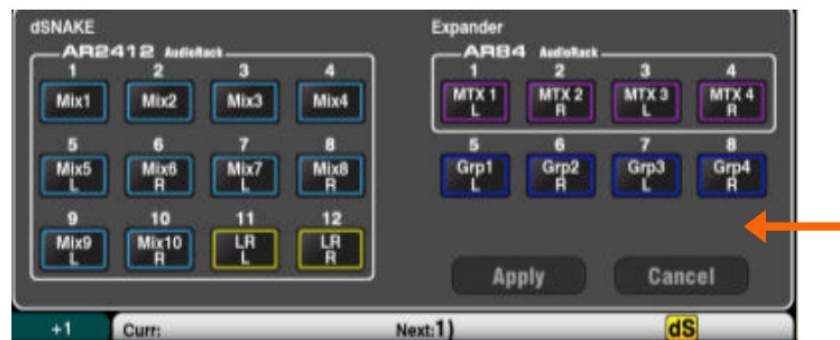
dSNAKE

AR2412 AudioRack

1 Mix1
2 Mix2
3 Mix3
4 Mix4
5 Mix5 L
6 Mix6 R
7 Mix7 L
8 Mix8 R
9 Mix9 L
10 Mix10 R
11 LR L
12 LR R

Expander

AR84 AudioRack

1 MTX 1 L
2 MTX 2 R
3 MTX 3 L
4 MTX 4 R
5 Grp1 L
6 Grp2 R
7 Grp3 L
8 Grp4 R

Apply
Cancel

+1
Curr:
Next:1)
dS